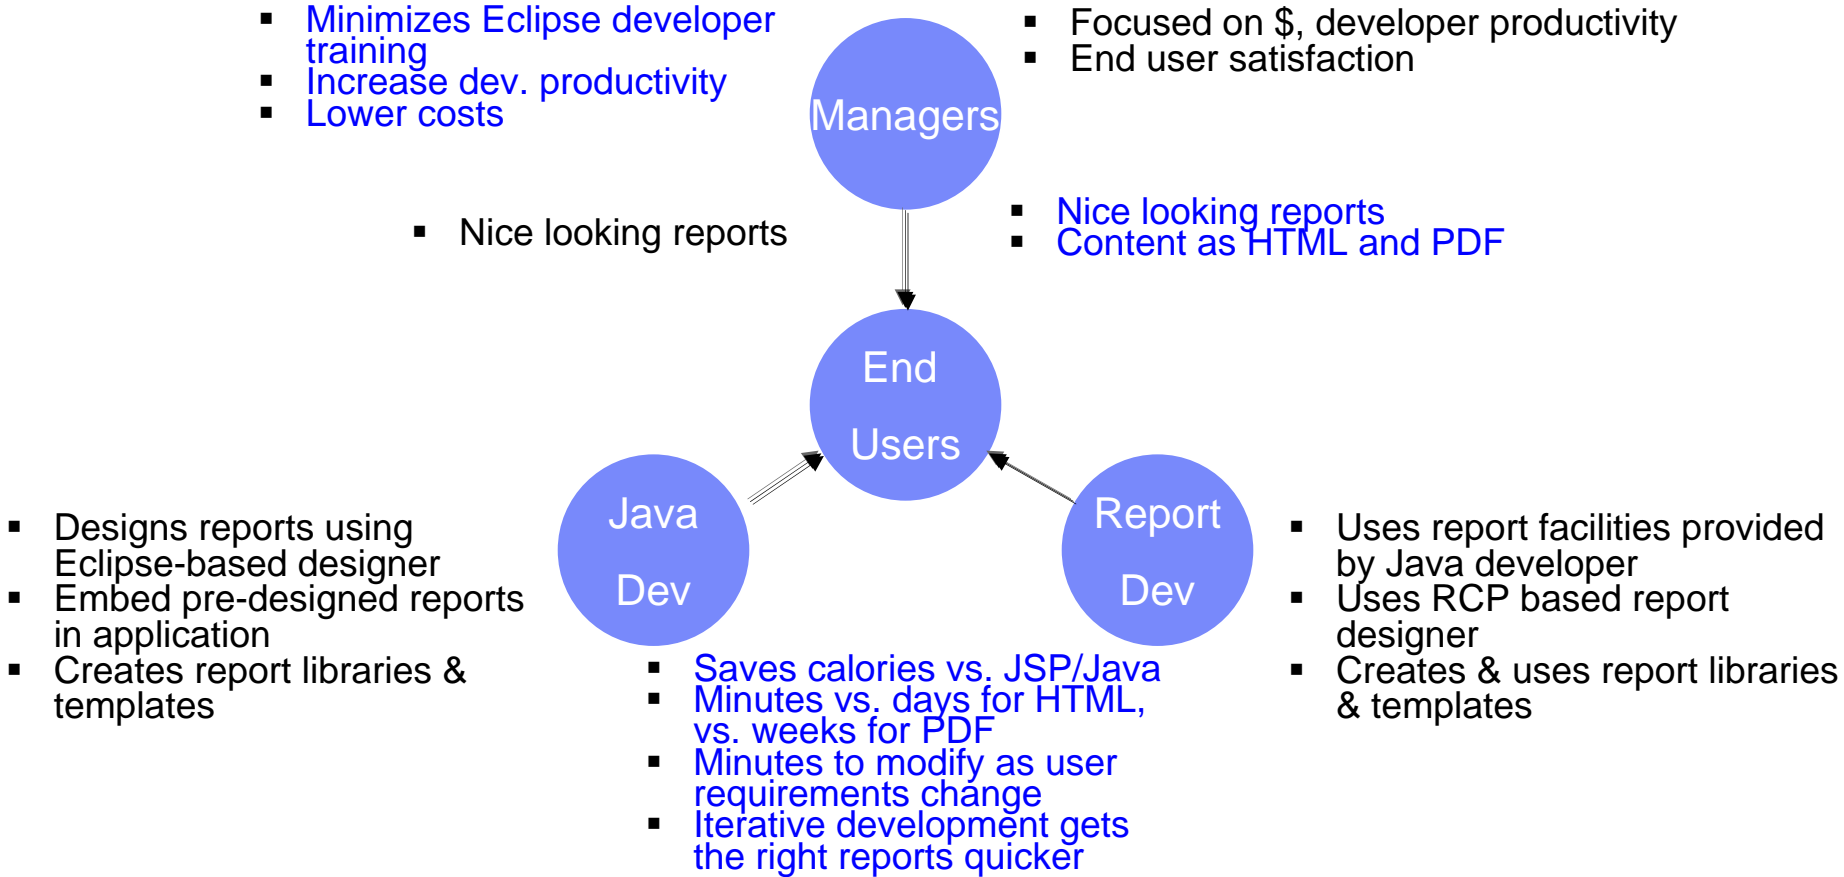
- Minimizes Eclipse developer training
- Increase dev. productivity
- Lower costs

Managers

- Focused on \$, developer productivity
- End user satisfaction

- Nice looking reports

- Nice looking reports
- Content as HTML and PDF

End Users

Java Dev

Report Dev

- Designs reports using Eclipse-based designer
- Embed pre-designed reports in application
- Creates report libraries & templates

- Uses report facilities provided by Java developer
- Uses RCP based report designer
- Creates & uses report libraries & templates

- Saves calories vs. JSP/Java
- Minutes vs. days for HTML, vs. weeks for PDF
- Minutes to modify as user requirements change
- Iterative development gets the right reports quicker